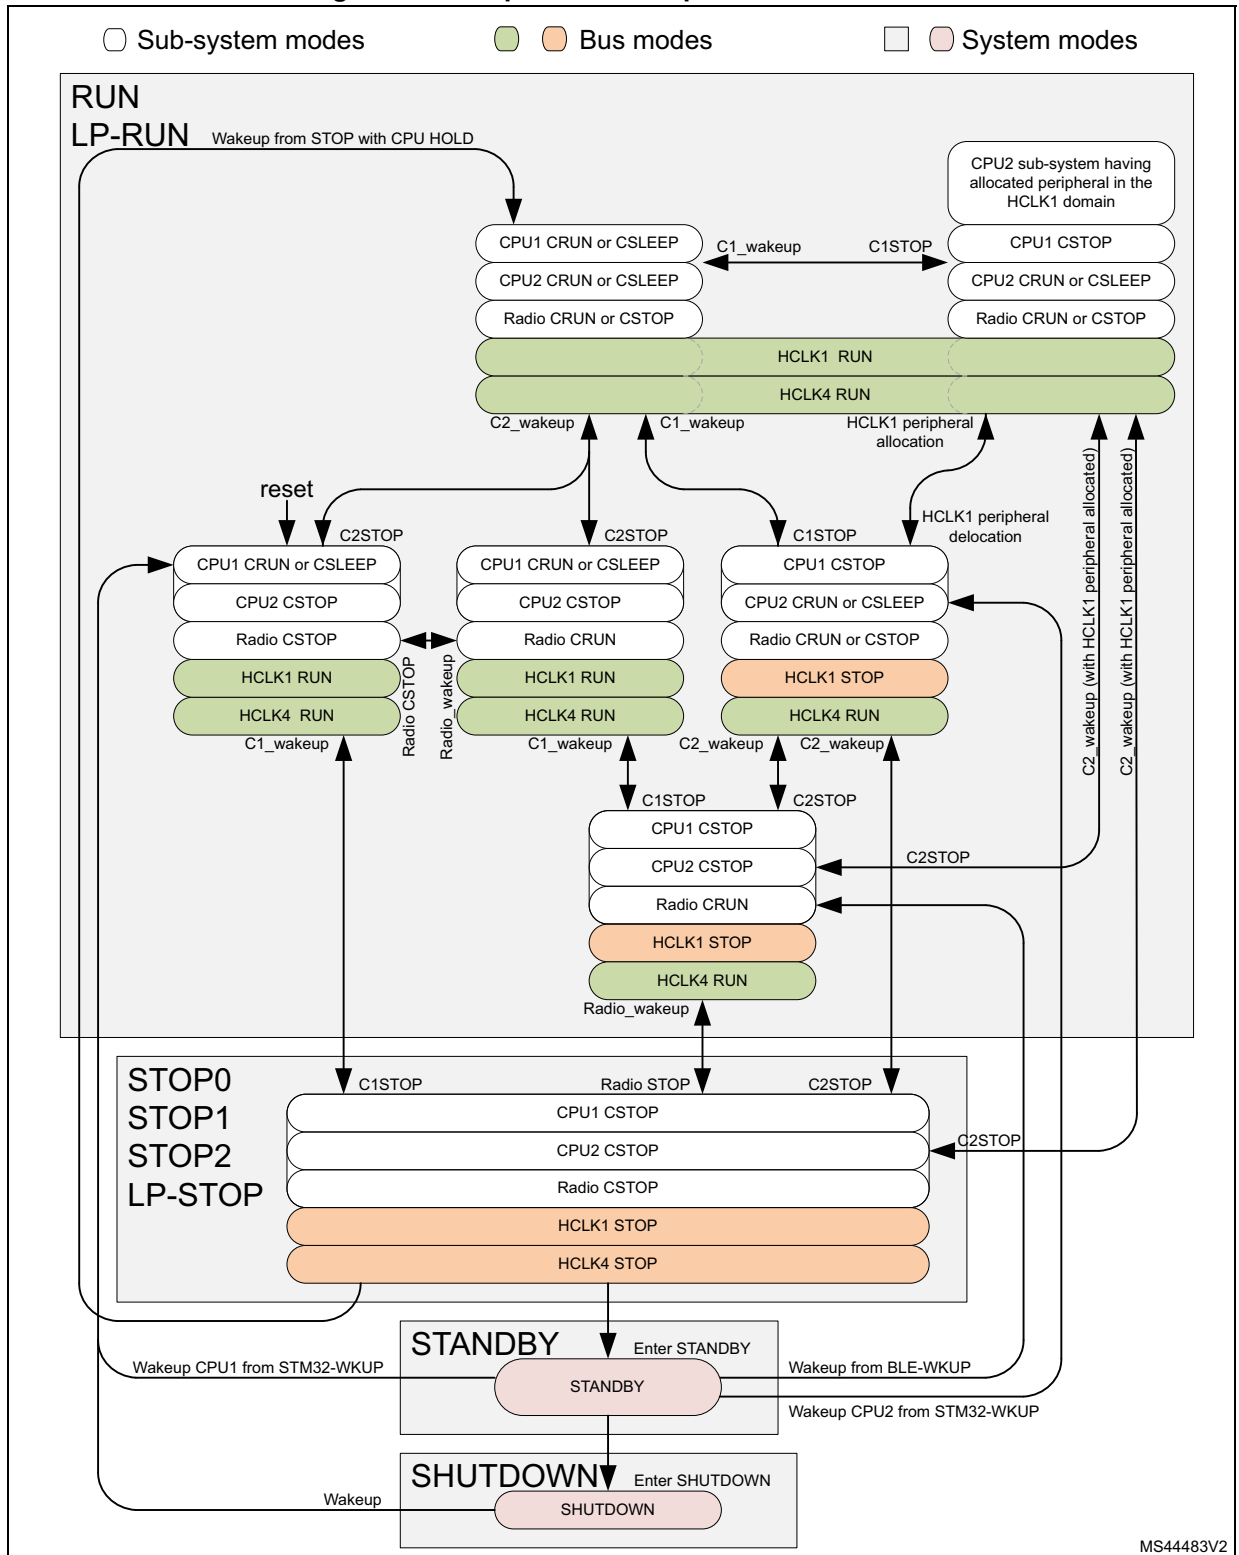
Sub-system modes
Bus modes
System modes

RUN
LP-RUN
Wakeup from STOP with CPU HOLD

CPU2 sub-system having allocated peripheral in the HCLK1 domain

CPU1 CRUN or CSLEEP
CPU2 CRUN or CSLEEP
Radio CRUN or CSTOP
C1_wakeup
C1STOP
CPU1 CSTOP
CPU2 CRUN or CSLEEP
Radio CRUN or CSTOP
HCLK1 RUN
HCLK4 RUN
C2_wakeup
C1_wakeup
HCLK1 peripheral allocation

reset
C2STOP
C2STOP
C1STOP
HCLK1 peripheral delocation
C2_wakeup (with HCLK1 peripheral allocated)
C2_wakeup (with HCLK1 peripheral allocated)

CPU1 CRUN or CSLEEP
CPU2 CSTOP
Radio CSTOP
HCLK1 RUN
HCLK4 RUN
C1_wakeup
Radio CSTOP
Radio_wakeup

CPU1 CRUN or CSLEEP
CPU2 CSTOP
Radio CRUN
HCLK1 RUN
HCLK4 RUN
C1_wakeup

CPU1 CSTOP
CPU2 CRUN or CSLEEP
Radio CRUN or CSTOP
HCLK1 STOP
HCLK4 RUN
C2_wakeup
C2_wakeup

C1STOP
C2STOP
CPU1 CSTOP
CPU2 CSTOP
C2STOP
Radio CRUN
HCLK1 STOP
HCLK4 RUN
Radio_wakeup

STOP0
STOP1
STOP2
LP-STOP
C1STOP
Radio STOP
C2STOP
CPU1 CSTOP
CPU2 CSTOP
C2STOP
Radio CSTOP
HCLK1 STOP
HCLK4 STOP

STANDBY
Enter STANDBY
Wakeup CPU1 from STM32-WKUP
STANDBY
Wakeup from BLE-WKUP
Wakeup CPU2 from STM32-WKUP

SHUTDOWN
Enter SHUTDOWN
Wakeup
SHUTDOWN

MS44483V2